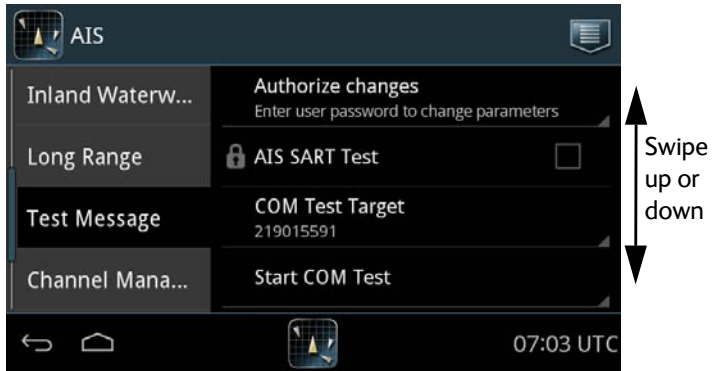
AIS

Inland Waterw...

Long Range

Test Message

Channel Mana...

Authorize changes
Enter user password to change parameters

AIS SART Test

COM Test Target
219015591

Start COM Test

07:03 UTC

Swipe up or down